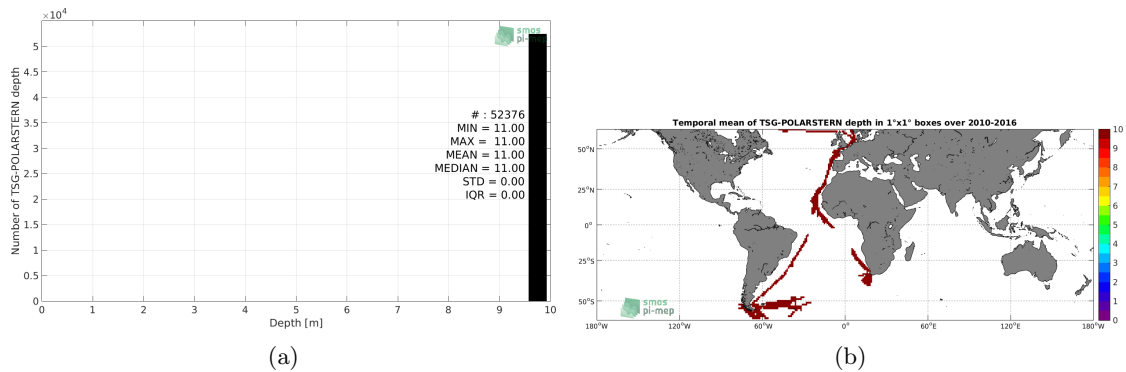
$\times10^4$

5
4.5
4
3.5
3
2.5
2
1.5
1
0.5
0

Number of TSG-POLARSTERN depth

smos pi-mep

# : 52376
MIN = 11.00
MAX = 11.00
MEAN = 11.00
MEDIAN = 11.00
STD = 0.00
IQR = 0.00

0 1 2 3 4 5 6 7 8 9 10

Depth [m]

(a)

Temporal mean of TSG-POLARSTERN depth in 1°x1° boxes over 2010-2016

50°N
25°N
0°
25°S
50°S

180°W 120°W 60°W 0° 60°E 120°E 180°W

smos pi-mep

10
9
8
7
6
5
4
3
2
1
0

(b)